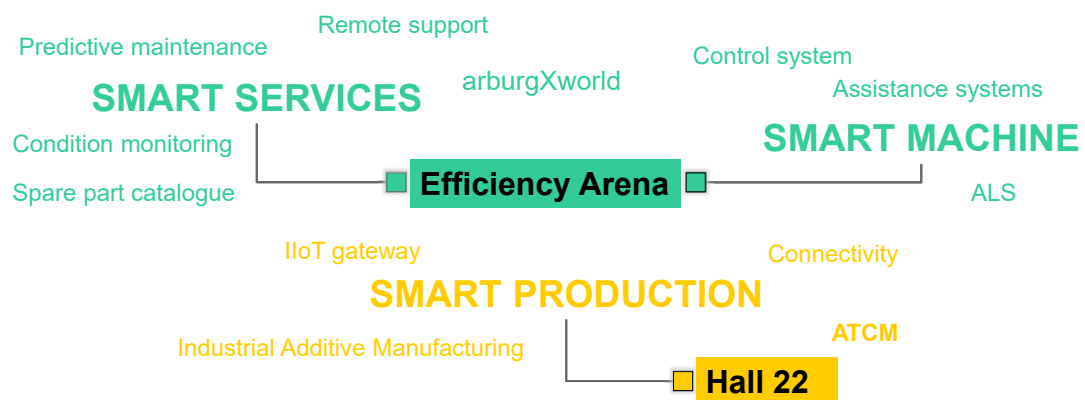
Remote support

Predictive maintenance

arburgXworld

Control system

Assistance systems

SMART SERVICES

SMART MACHINE

Condition monitoring

Efficiency Arena

Spare part catalogue

ALS

IIoT gateway

Connectivity

SMART PRODUCTION

ATCM

Industrial Additive Manufacturing

Hall 22